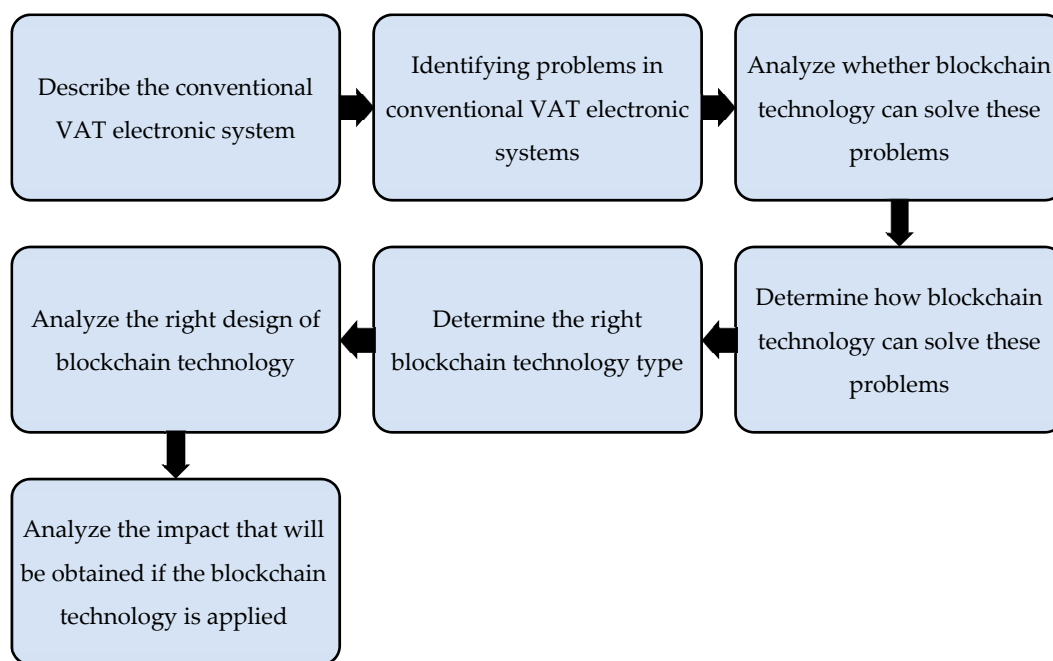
Describe the conventional VAT electronic system

Identifying problems in conventional VAT electronic systems

Analyze whether blockchain technology can solve these problems

Determine how blockchain technology can solve these problems

Determine the right blockchain technology type

Analyze the right design of blockchain technology

Analyze the impact that will be obtained if the blockchain technology is applied